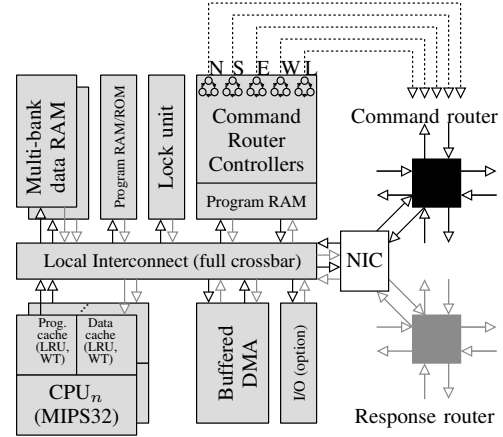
N S E W L

Multi-bank data RAM

Program RAM/ROM

Lock unit

Command Router Controllers

Program RAM

Command router

Local Interconnect (full crossbar)

NIC

Prog. cache (LRU, WT)

Data cache (LRU, WT)

CPU$_n$ (MIPS32)

Buffered DMA

I/O (option)

Response router